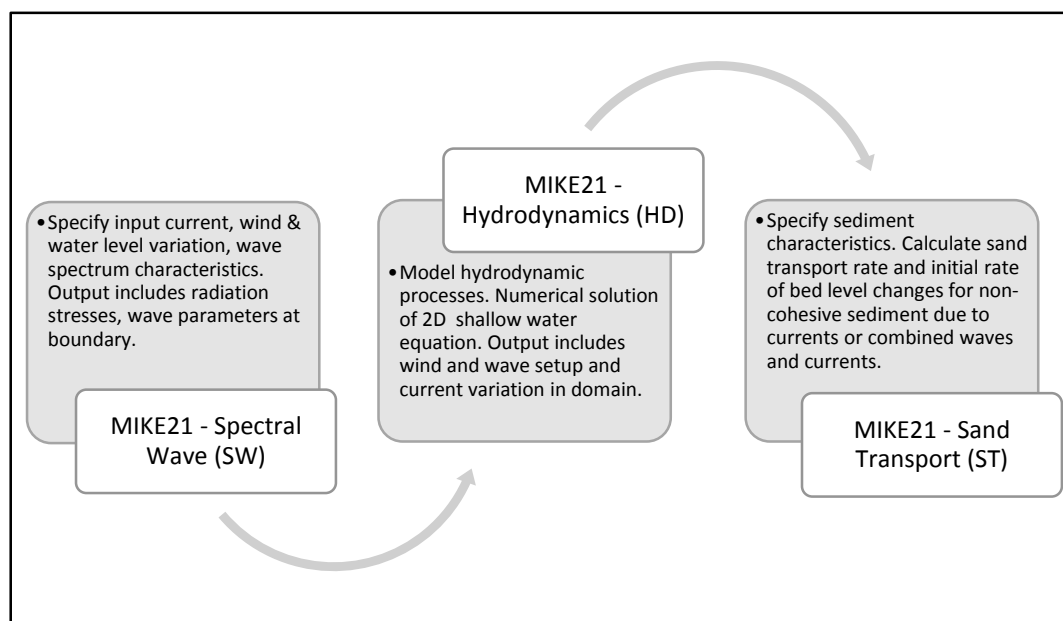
• Specify input current, wind & water level variation, wave spectrum characteristics. Output includes radiation stresses, wave parameters at boundary.

MIKE21 - Spectral Wave (SW)

MIKE21 - Hydrodynamics (HD)

• Model hydrodynamic processes. Numerical solution of 2D shallow water equation. Output includes wind and wave setup and current variation in domain.

• Specify sediment characteristics. Calculate sand transport rate and initial rate of bed level changes for non-cohesive sediment due to currents or combined waves and currents.

MIKE21 - Sand Transport (ST)